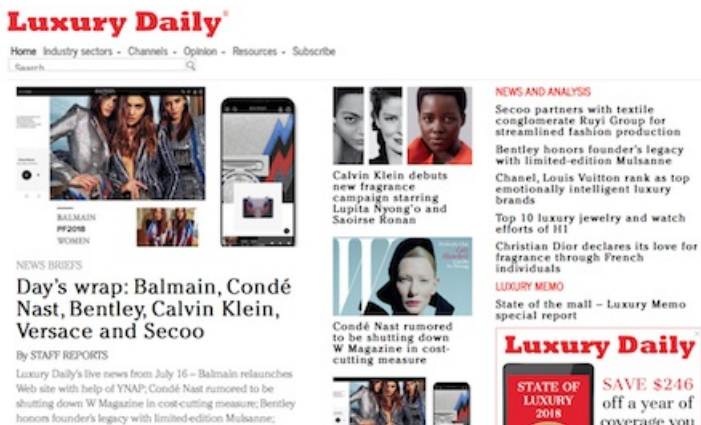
Luxury Daily®

Home Industry sectors - Channels - Opinion - Resources - Subscribe

Search

BALMAIN
PF2018
WOMEN

NEWS BRIEFS

Day's wrap: Balmain, Condé Nast, Bentley, Calvin Klein, Versace and Secoo

By STAFF REPORTS

Luxury Daily's live news from July 16 – Balmain relaunches Web site with help of YNAP; Condé Nast rumored to be shutting down W Magazine in cost-cutting measure; Bentley honors founder's legacy with limited-edition Mulsanne;

Calvin Klein debuts new fragrance campaign starring Lupita Nyong'o and Saoirse Ronan

W

Condé Nast rumored to be shutting down W Magazine in cost-cutting measure

NEWS AND ANALYSIS

Secoo partners with textile conglomerate Ruyi Group for streamlined fashion production

Bentley honors founder's legacy with limited-edition Mulsanne

Chanel, Louis Vuitton rank as top emotionally intelligent luxury brands

Top 10 luxury jewelry and watch efforts of H1

Christian Dior declares its love for fragrance through French individuals

LUXURY MEMO

State of the mall – Luxury Memo special report

Luxury Daily

STATE OF LUXURY 2018

SAVE $246 off a year of coverage you